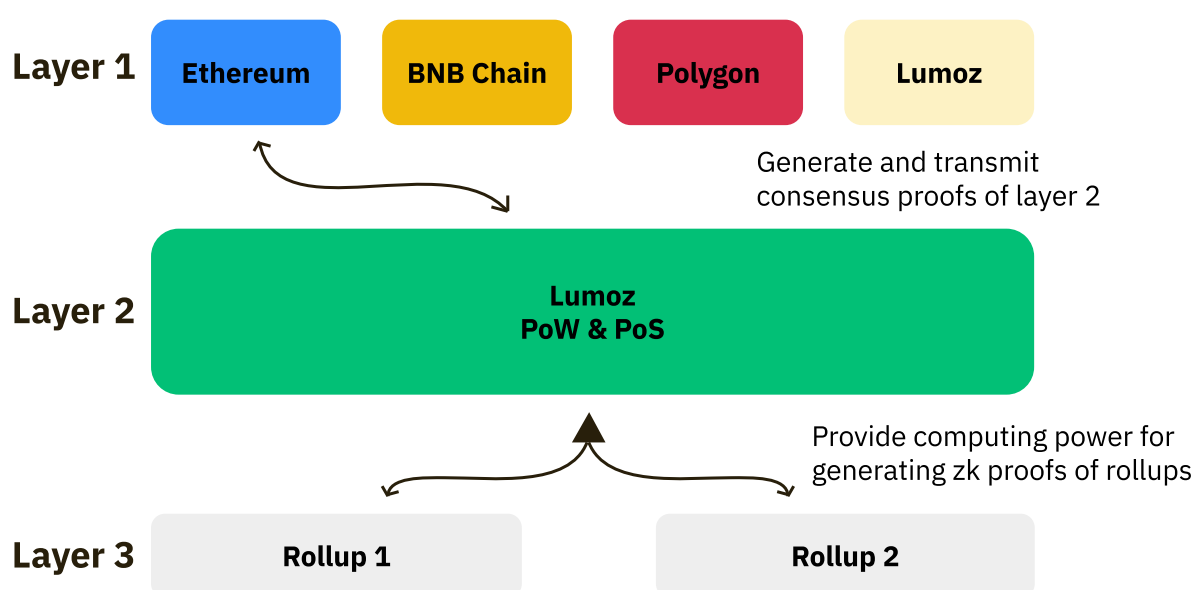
Layer 1

Ethereum

BNB Chain

Polygon

Lumoz

Generate and transmit consensus proofs of layer 2

Layer 2

Lumoz
PoW & PoS

Provide computing power for generating zk proofs of rollups

Layer 3

Rollup 1

Rollup 2